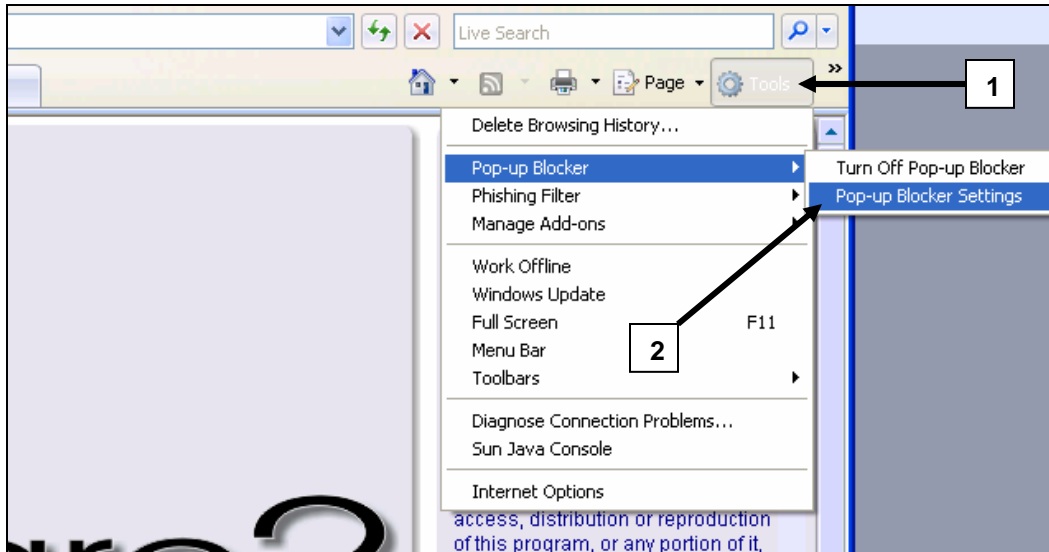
Live Search

Page
Tools

1

Delete Browsing History...

Pop-up Blocker
Phishing Filter
Manage Add-ons

Turn Off Pop-up Blocker
Pop-up Blocker Settings

Work Offline
Windows Update
Full Screen F11
Menu Bar
Toolbars

2

Diagnose Connection Problems...
Sun Java Console

Internet Options

access, distribution or reproduction of this program, or any portion of it,